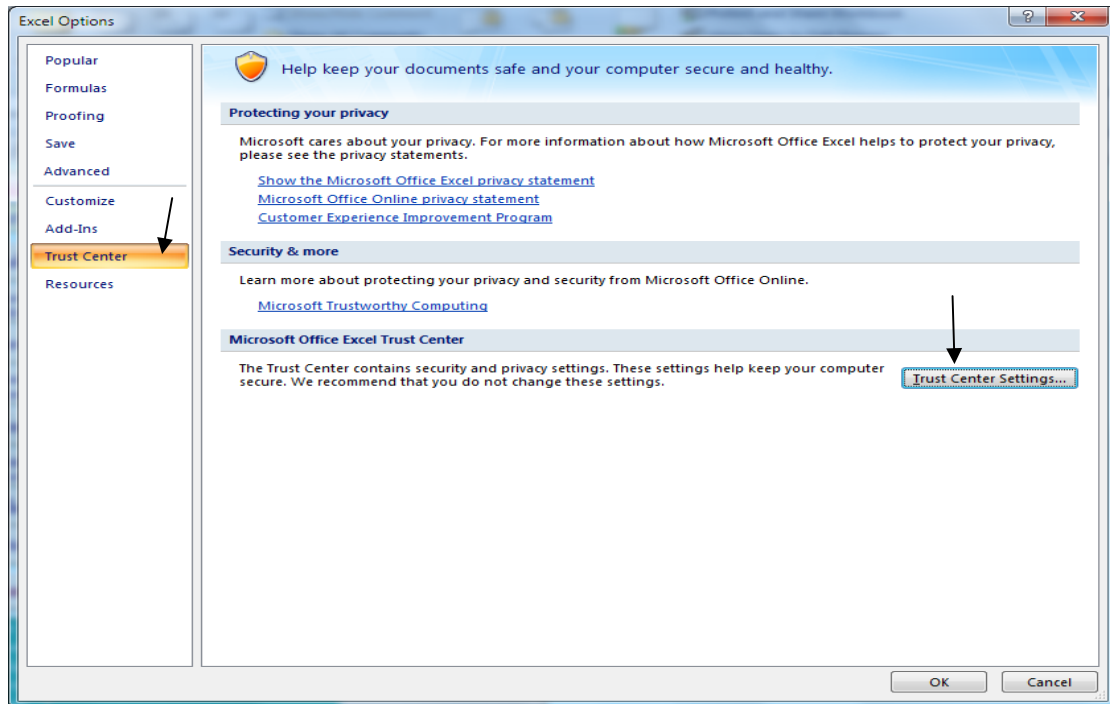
Excel Options

?

Popular
Formulas
Proofing
Save
Advanced
Customize
Add-Ins
Trust Center
Resources

Help keep your documents safe and your computer secure and healthy.

Protecting your privacy

Microsoft cares about your privacy. For more information about how Microsoft Office Excel helps to protect your privacy, please see the privacy statements.

Show the Microsoft Office Excel privacy statement
Microsoft Office Online privacy statement
Customer Experience Improvement Program

Security & more

Learn more about protecting your privacy and security from Microsoft Office Online.

Microsoft Trustworthy Computing

Microsoft Office Excel Trust Center

The Trust Center contains security and privacy settings. These settings help keep your computer secure. We recommend that you do not change these settings.

Trust Center Settings...

OK
Cancel